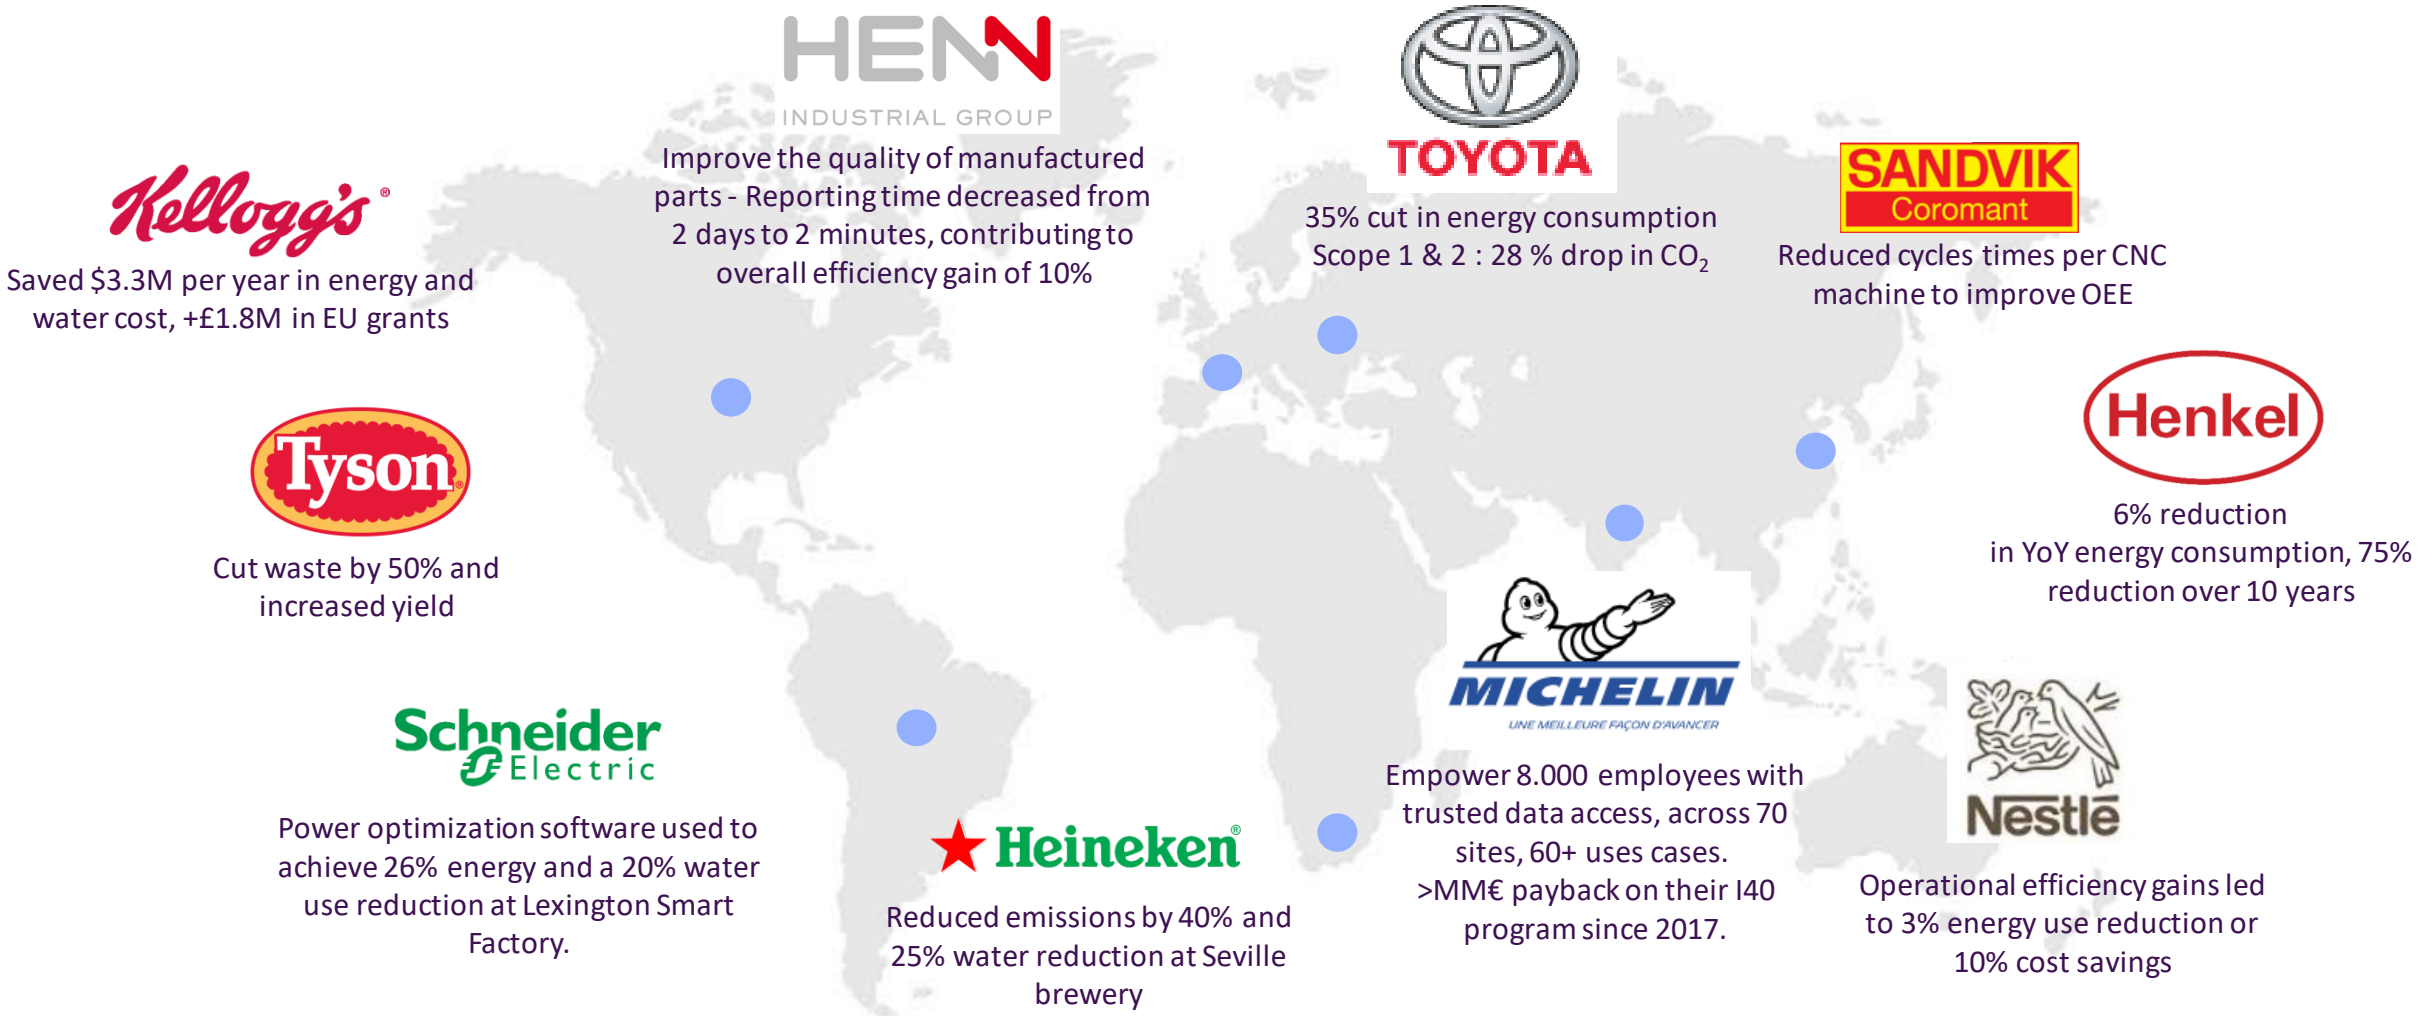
HENN
INDUSTRIAL GROUP
Improve the quality of manufactured parts - Reporting time decreased from 2 days to 2 minutes, contributing to overall efficiency gain of 10%

TOYOTA
35% cut in energy consumption
Scope 1 & 2 : 28 % drop in $CO_2$

SANDVIK
Coromant
Reduced cycles times per CNC machine to improve OEE

Kellogg's®
Saved \$3.3M per year in energy and water cost, +£1.8M in EU grants

Henkel
6% reduction
in YoY energy consumption, 75% reduction over 10 years

Tyson®
Cut waste by 50% and increased yield

MICHELIN
UNE MEILLEURE FAÇON D'AVANCER
Empower 8.000 employees with trusted data access, across 70 sites, 60+ uses cases.
>MM€ payback on their I40 program since 2017.

Schneider Electric
Power optimization software used to achieve 26% energy and a 20% water use reduction at Lexington Smart Factory.

Heineken®
Reduced emissions by 40% and 25% water reduction at Seville brewery

Nestlé
Operational efficiency gains led to 3% energy use reduction or 10% cost savings